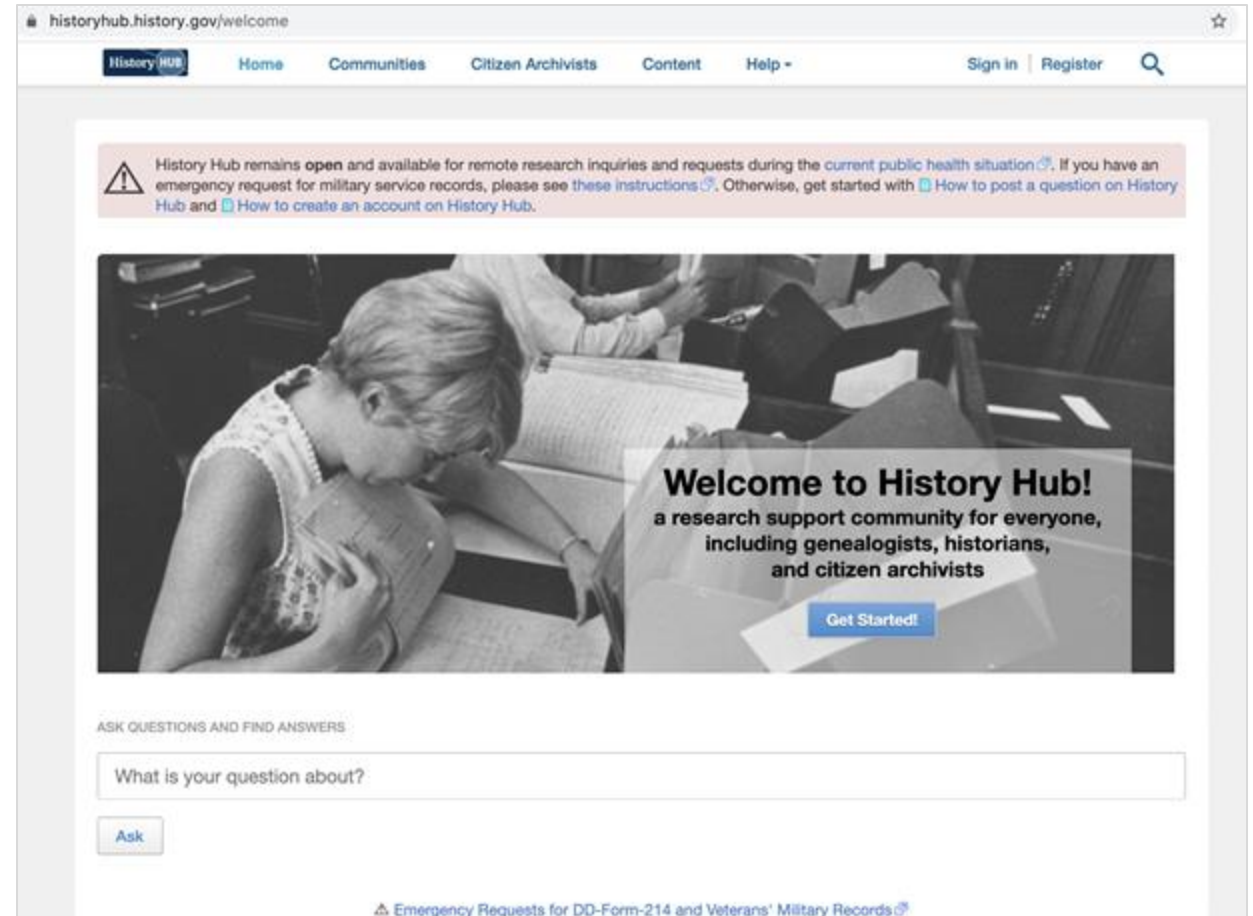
historyhub.history.gov/welcome

History HUB
Home
Communities
Citizen Archivists
Content
Help
Sign in | Register

History Hub remains open and available for remote research inquiries and requests during the current public health situation. If you have an emergency request for military service records, please see these instructions. Otherwise, get started with How to post a question on History Hub and How to create an account on History Hub.

Welcome to History Hub!
a research support community for everyone, including genealogists, historians, and citizen archivists
Get Started!

ASK QUESTIONS AND FIND ANSWERS
What is your question about?
Ask

Emergency Requests for DD-Form-214 and Veterans' Military Records